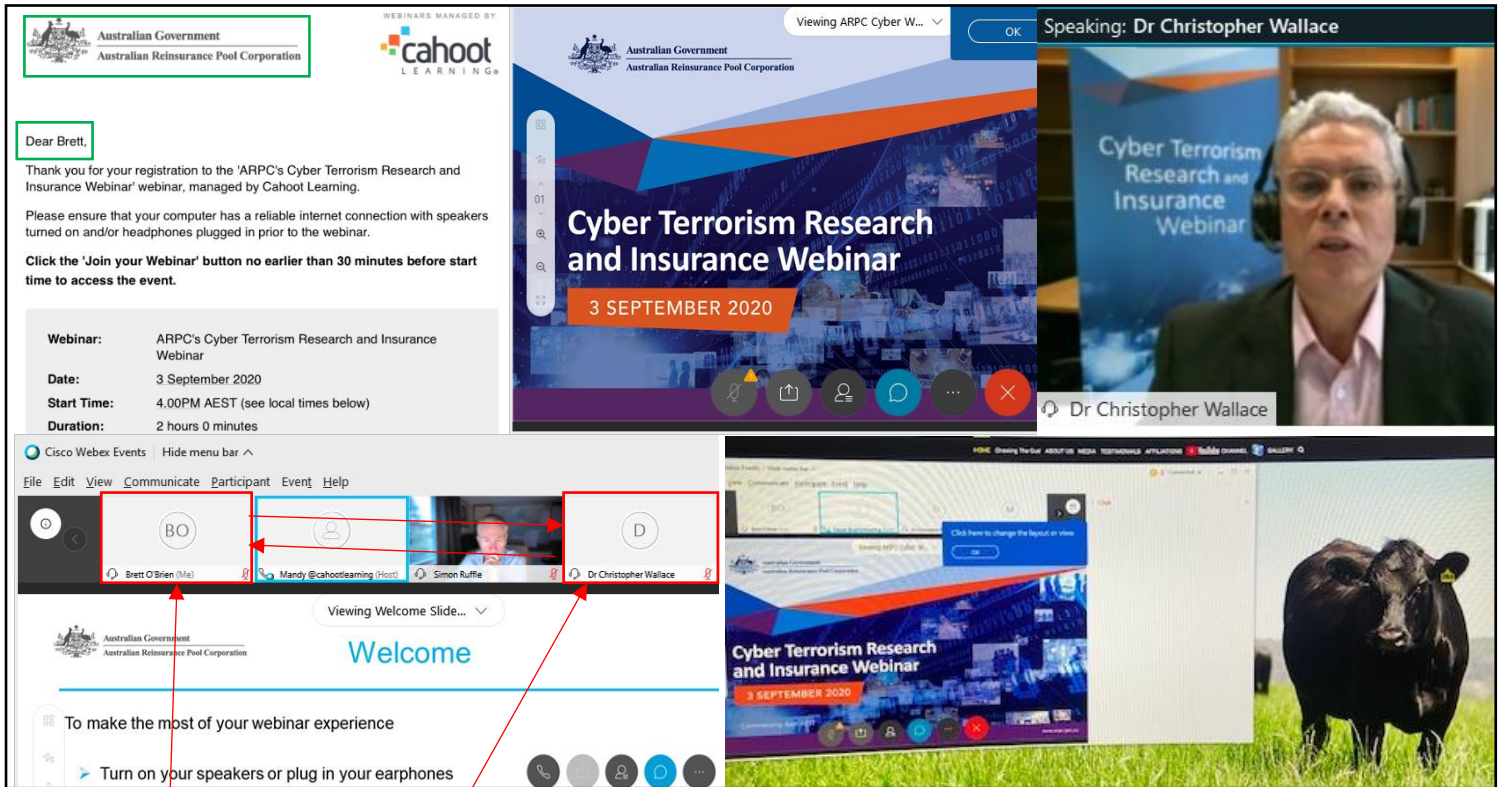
Australian Government
Australian Reinsurance Pool Corporation

WEBINARS MANAGED BY
cahoot
LEARNING

Dear Brett,

Thank you for your registration to the 'ARPC's Cyber Terrorism Research and Insurance Webinar' webinar, managed by Cahoot Learning.

Please ensure that your computer has a reliable internet connection with speakers turned on and/or headphones plugged in prior to the webinar.

**Click the 'Join your Webinar' button no earlier than 30 minutes before start time to access the event.**

| | |
|---|---|
| Webinar: | ARPC's Cyber Terrorism Research and Insurance Webinar |
| Date: | 3 September 2020 |
| Start Time: | 4.00PM AEST (see local times below) |
| Duration: | 2 hours 0 minutes |

Viewing ARPC Cyber W...
OK

Australian Government
Australian Reinsurance Pool Corporation

01

Cyber Terrorism Research and Insurance Webinar
3 SEPTEMBER 2020

Speaking: Dr Christopher Wallace

Cyber Terrorism Research and Insurance Webinar

Dr Christopher Wallace

Cisco Webex Events | Hide menu bar

File Edit View Communicate Participant Event Help

BO
Brett O'Brien (Me)
Mandy @cahootlearning (Host)
Simon Ruffle
D
Dr Christopher Wallace

Viewing Welcome Slide...

Australian Government
Australian Reinsurance Pool Corporation

Welcome

To make the most of your webinar experience

Turn on your speakers or plug in your earphones

Click here to change the layout or view
OK

Australian Government
Australian Reinsurance Pool Corporation

Cyber Terrorism Research and Insurance Webinar
3 SEPTEMBER 2020